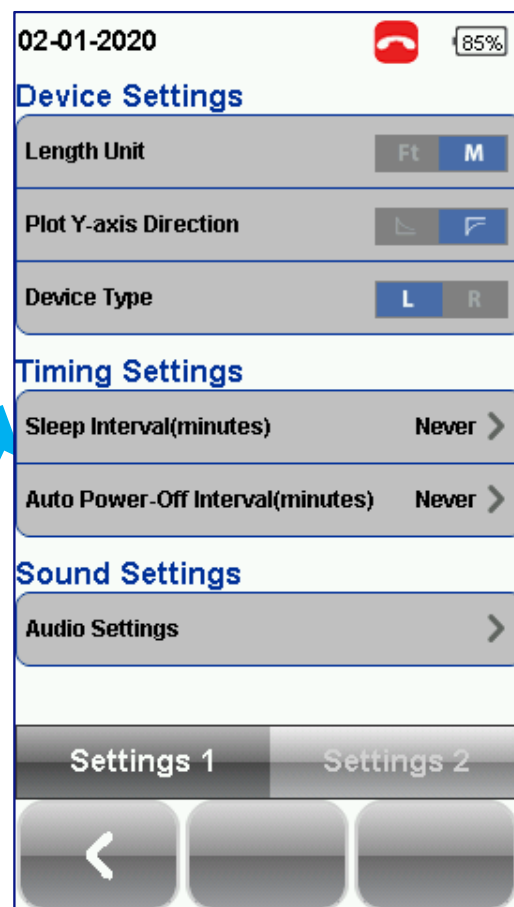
02-01-2020

85%

Device Settings

Length Unit

Ft M

Plot Y-axis Direction

Device Type

L R

Timing Settings

Sleep Interval(minutes) Never

Auto Power-Off Interval(minutes) Never

Sound Settings

Audio Settings

Settings 1

Settings 2